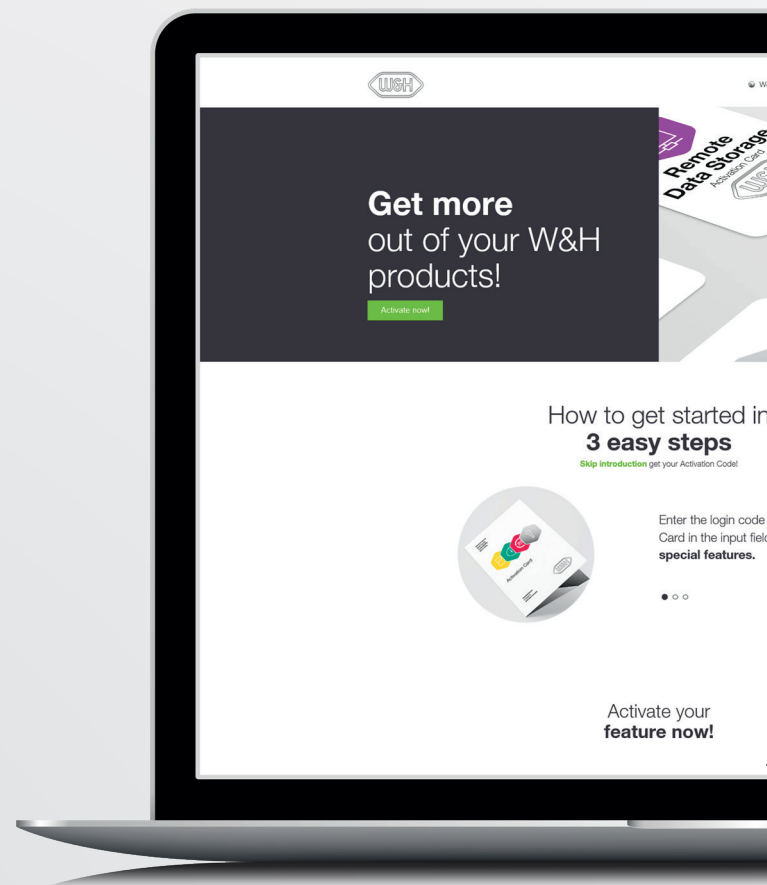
W&H

W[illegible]

Get more
out of your W&H
products!

Activate now!

Remote
Data Storage
Activation Card

How to get started in
3 easy steps

Skip introduction get your Activation Code!

Activation Card

Enter the login code
Card in the input fiel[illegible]
special features.

Activate your
feature now!